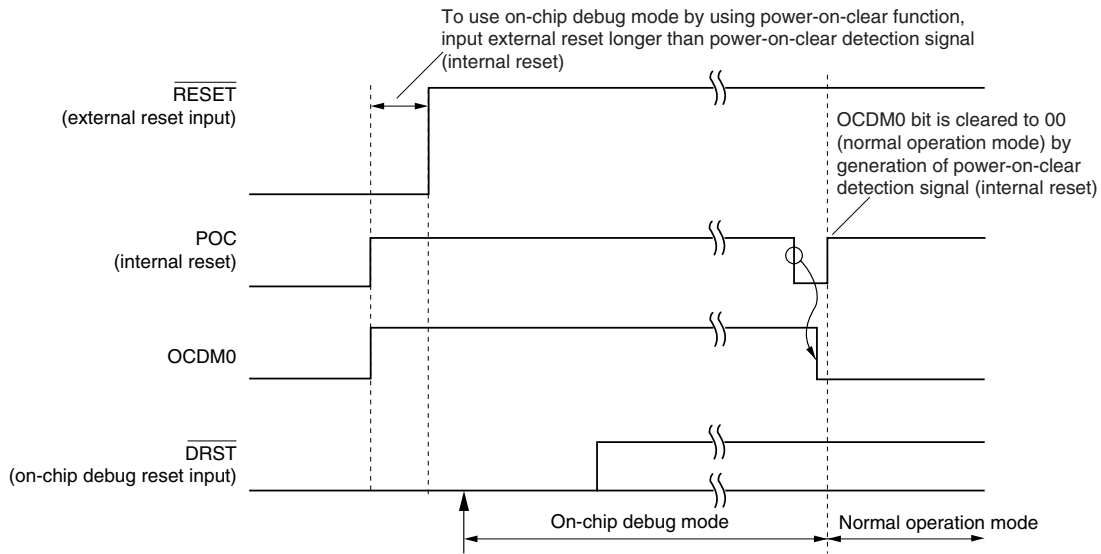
To use on-chip debug mode by using power-on-clear function, input external reset longer than power-on-clear detection signal (internal reset)

$\overline{\text{RESET}}$
(external reset input)

OCDM0 bit is cleared to 00 (normal operation mode) by generation of power-on-clear detection signal (internal reset)

POC
(internal reset)

OCDM0

$\overline{\text{DRST}}$
(on-chip debug reset input)

On-chip debug mode

Normal operation mode